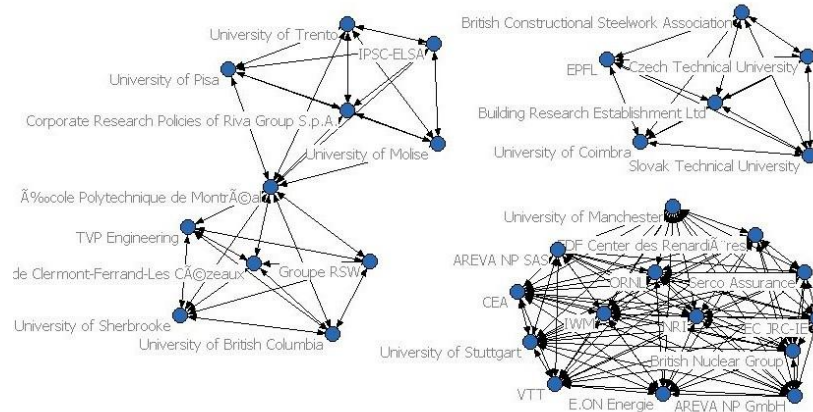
University of Trento
IPSC-ELSA
University of Pisa
Corporate Research Policies of Riva Group S.p.A.
University of Molise
Ã‰cole Polytechnique de MontrÃ©al
TVP Engineering
de Clermont-Ferrand-Les CÃ©zeaux
Groupe RSW
University of Sherbrooke
University of British Columbia
British Constructional Steelwork Association
EPFL
Czech Technical University
Building Research Establishment Ltd
University of Coimbra
Slovak Technical University
University of Manchester
AREVA NP SAS
EDF Center des RenardiÃ¨res
ORNL
Serco Assurance
CEA
IWM
NRI
EC JRC-IE
University of Stuttgart
British Nuclear Group
VTT
E.ON Energie
AREVA NP GmbH